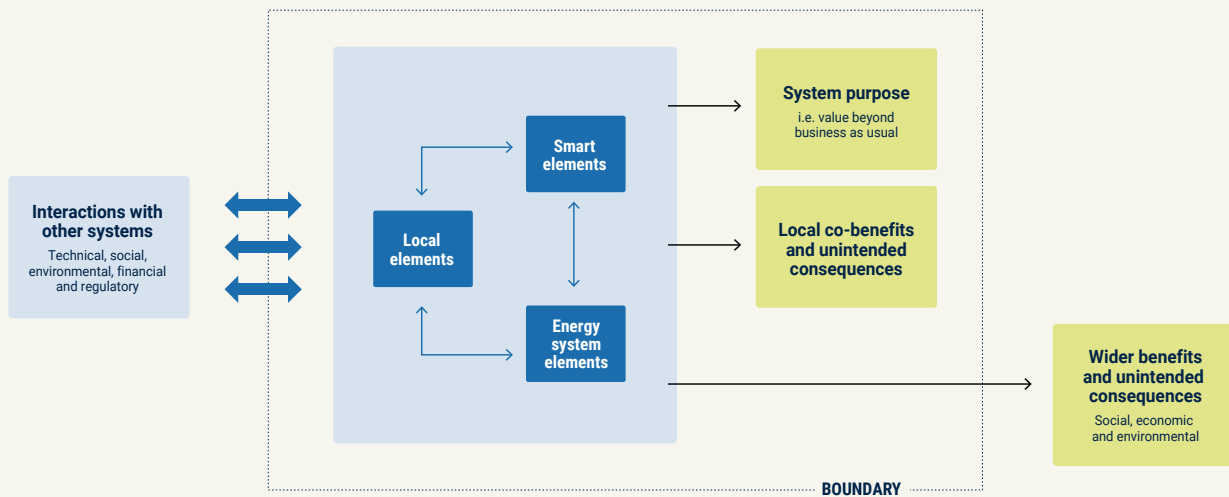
Interactions with other systems
Technical, social, environmental, financial and regulatory

Local elements

Smart elements

Energy system elements

System purpose
i.e. value beyond business as usual

Local co-benefits and unintended consequences

Wider benefits and unintended consequences
Social, economic and environmental

BOUNDARY